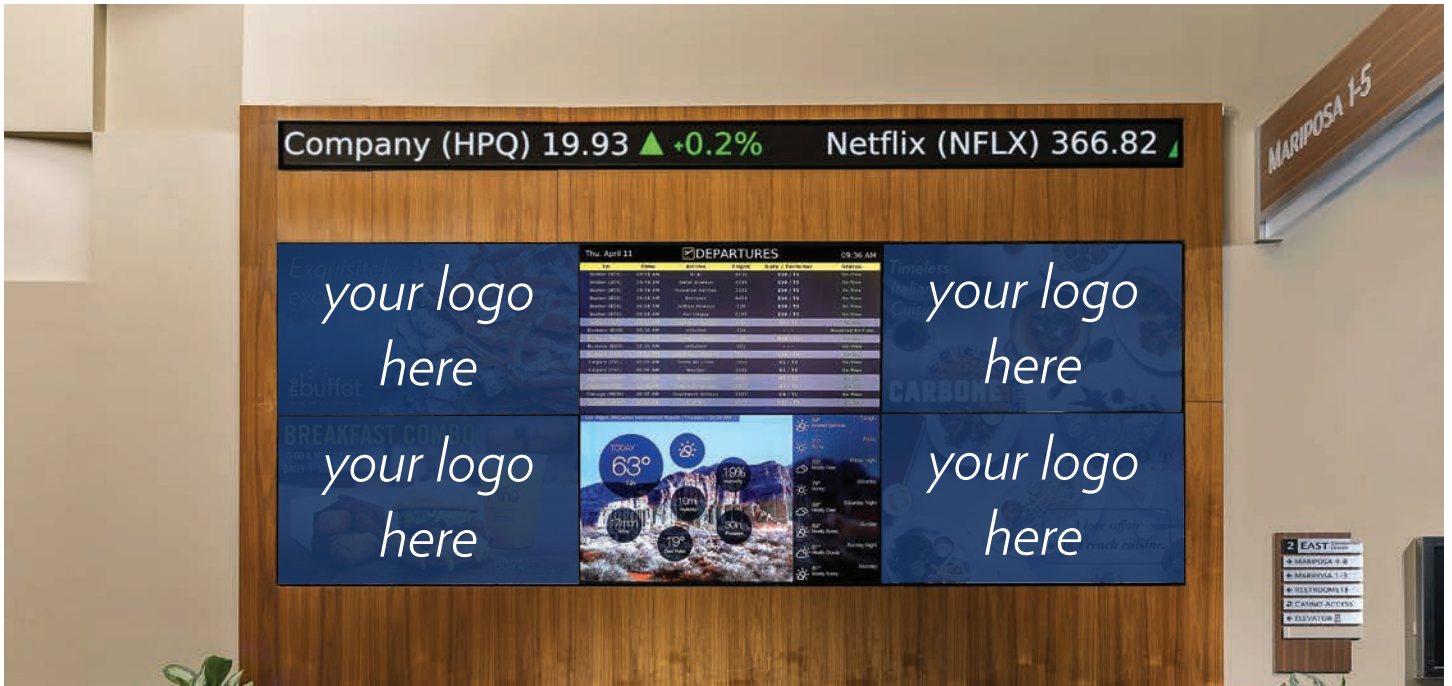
Company (HPQ) 19.93 ▲ +0.2% Netflix (NFLX) 366.82

MARIPOSA 1-5

your logo here

Thu. April 11 DEPARTURES 09:36 AM

your logo here

your logo here

TODAY 63°

19%

your logo here

2 EAST

MARIPOSA 6-8

MARIPOSA 1-5

RESTROOMS

CASINO ACCESS

ELEVATOR